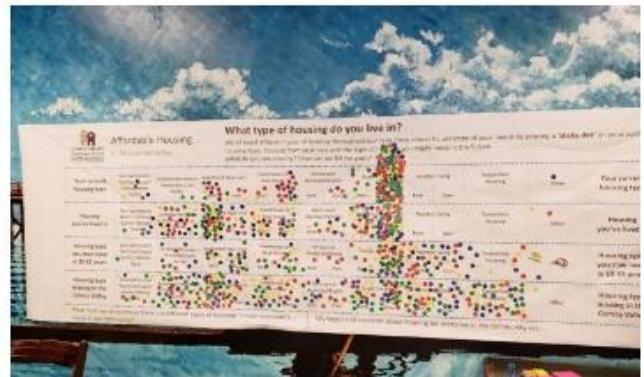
Affordable Housing

What type of housing do you live in?

Your current housing type

Housing you've lived in

Housing type you would like to live in 10-15 years

Housing type needed in Comox Valley

Your current housing type

Housing you've lived in

Housing type you would like to live in 10-15 years

Housing type needed in Comox Valley

Supportive Housing

Other